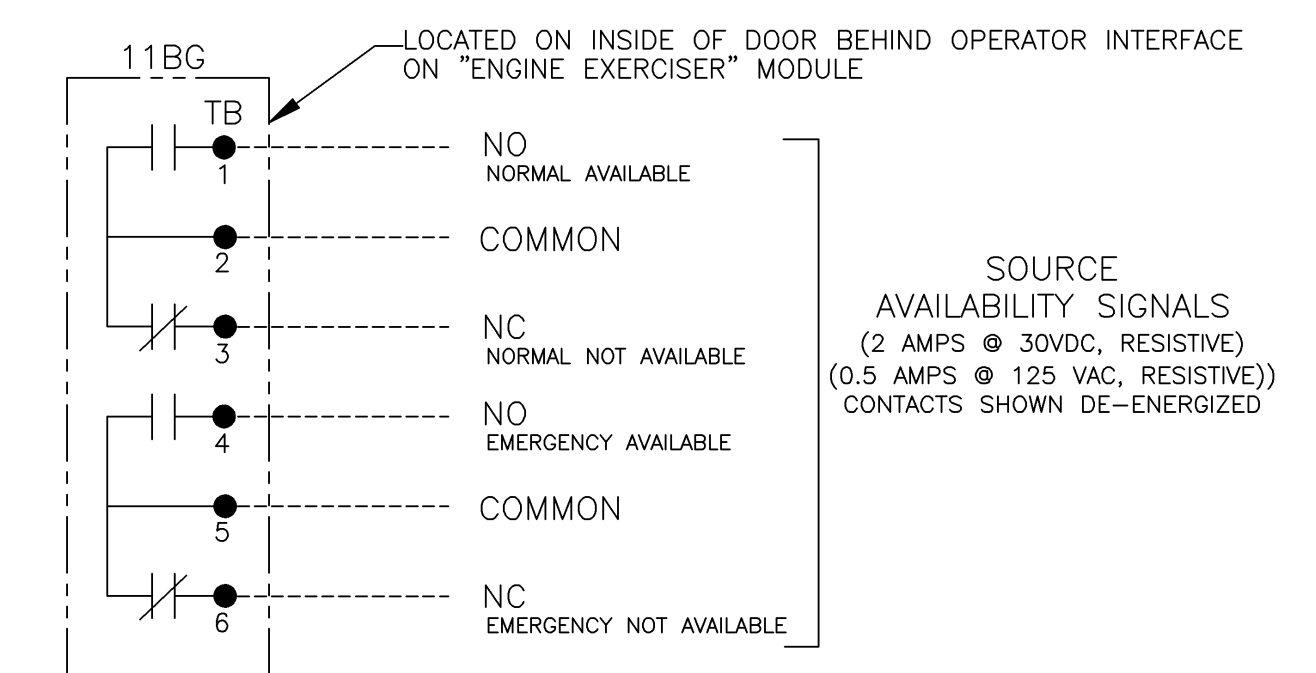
11BG

LOCATED ON INSIDE OF DOOR BEHIND OPERATOR INTERFACE ON "ENGINE EXERCISER" MODULE

TB

1
NO
NORMAL AVAILABLE

2
COMMON

3
NC
NORMAL NOT AVAILABLE

4
NO
EMERGENCY AVAILABLE

5
COMMON

6
NC
EMERGENCY NOT AVAILABLE

SOURCE
AVAILABILITY SIGNALS
(2 AMPS @ 30VDC, RESISTIVE)
(0.5 AMPS @ 125 VAC, RESISTIVE))
CONTACTS SHOWN DE-ENERGIZED